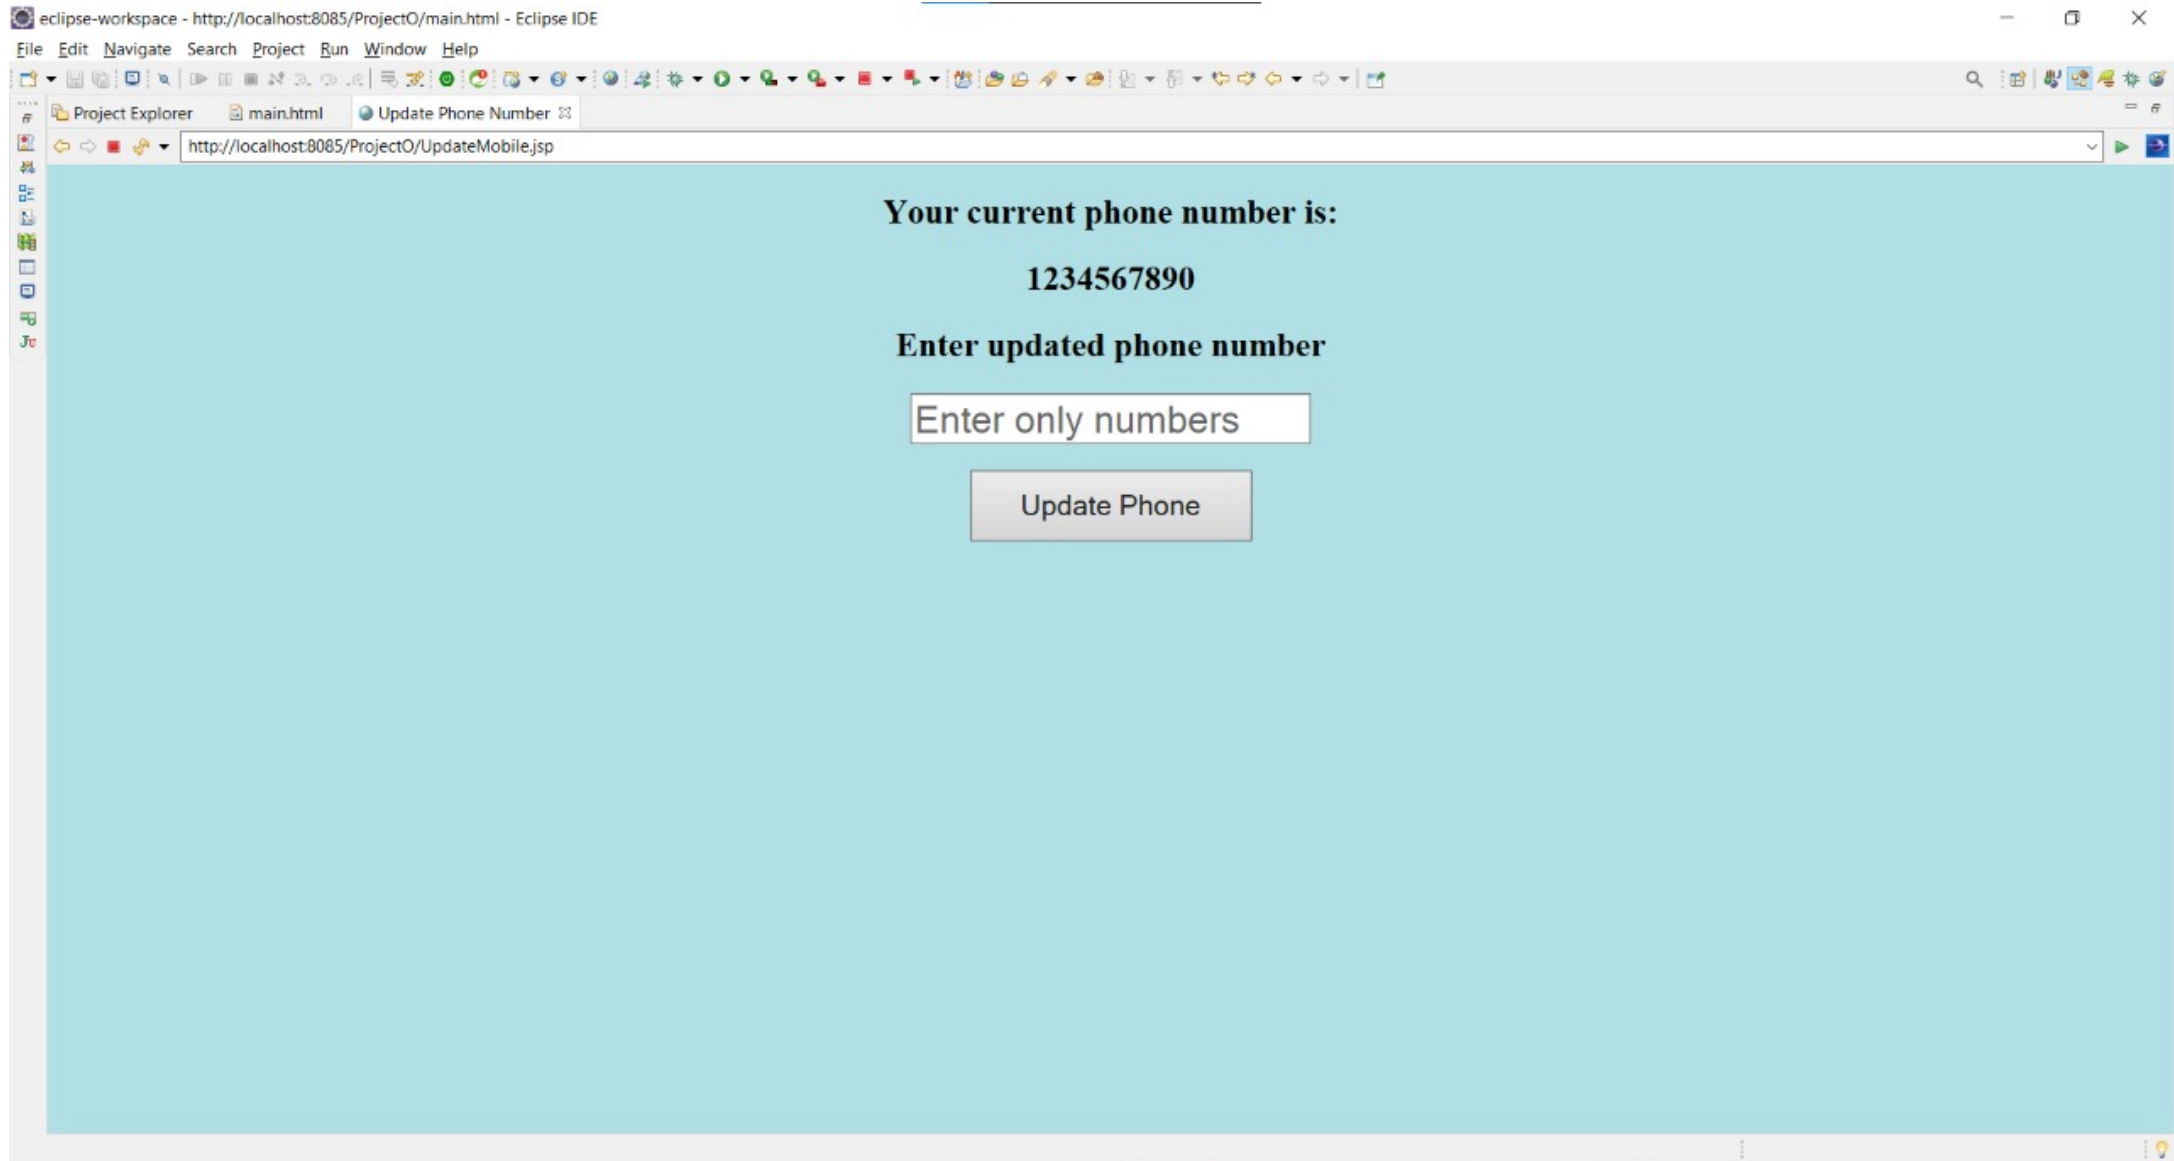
eclipse-workspace - http://localhost:8085/ProjectO/main.html - Eclipse IDE

File Edit Navigate Search Project Run Window Help

Project Explorer main.html Update Phone Number

http://localhost:8085/ProjectO/UpdateMobile.jsp

Your current phone number is:

1234567890

Enter updated phone number

Enter only numbers

Update Phone